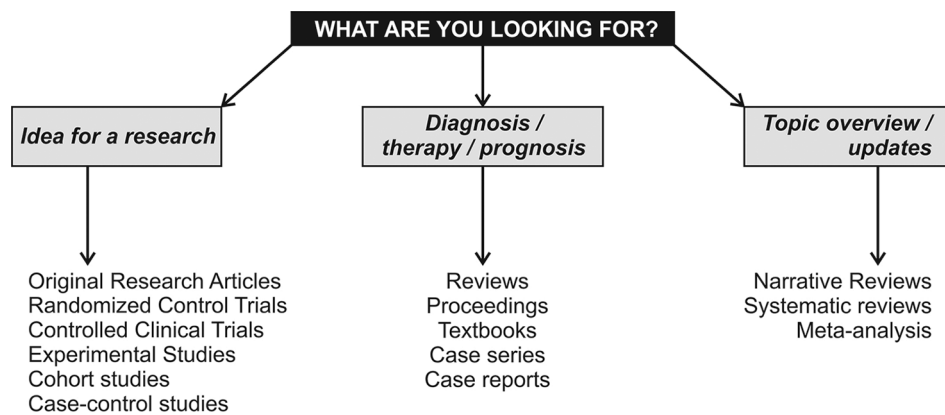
WHAT ARE YOU LOOKING FOR?

Idea for a research

Diagnosis / therapy / prognosis

Topic overview / updates

Original Research Articles
Randomized Control Trials
Controlled Clinical Trials
Experimental Studies
Cohort studies
Case-control studies

Reviews
Proceedings
Textbooks
Case series
Case reports

Narrative Reviews
Systematic reviews
Meta-analysis